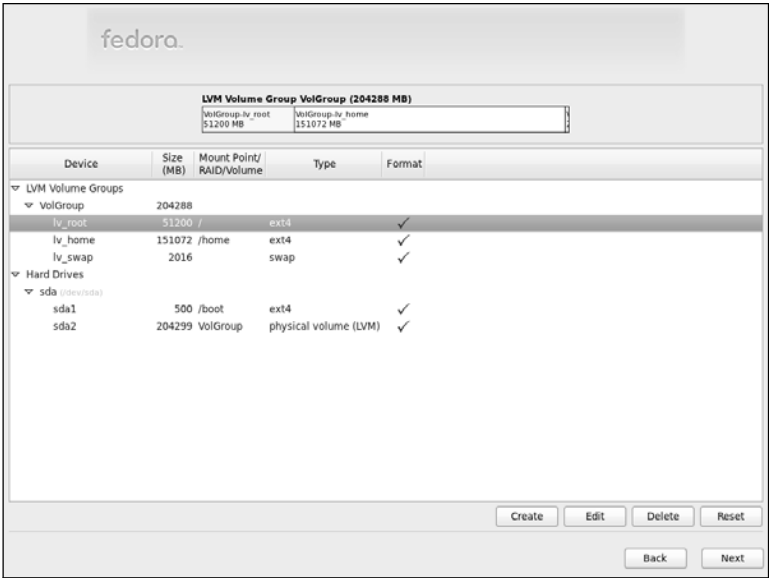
fedora.

LVM Volume Group VolGroup (204288 MB)

VolGroup-lv_root
51200 MB

VolGroup-lv_home
151072 MB

| Device | Size (MB) | Mount Point/ RAID/Volume | Type | Format |
|---|---|---|---|---|
| ▽ LVM Volume Groups | | | | |
| ▽ VolGroup | 204288 | | | |
| lv_root | 51200 | / | ext4 | ✓ |
| lv_home | 151072 | /home | ext4 | ✓ |
| lv_swap | 2016 | | swap | ✓ |
| ▽ Hard Drives | | | | |
| ▽ sda (/dev/sda) | | | | |
| sda1 | 500 | /boot | ext4 | ✓ |
| sda2 | 204299 | VolGroup | physical volume (LVM) | ✓ |

Create Edit Delete Reset

Back Next